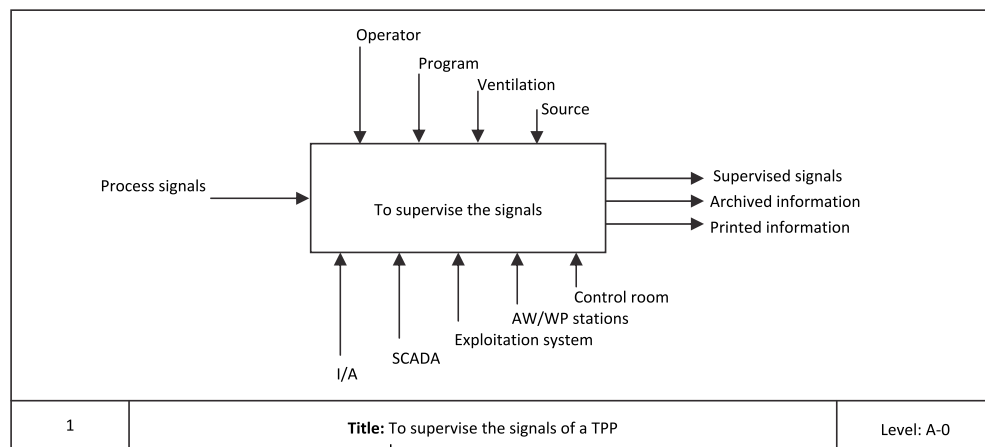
Operator

Program

Ventilation

Source

Process signals

To supervise the signals

Supervised signals

Archived information

Printed information

Control room

AW/WP stations

Exploitation system

SCADA

I/A

| 1 | **Title:** To supervise the signals of a TPP | Level: A-0 |